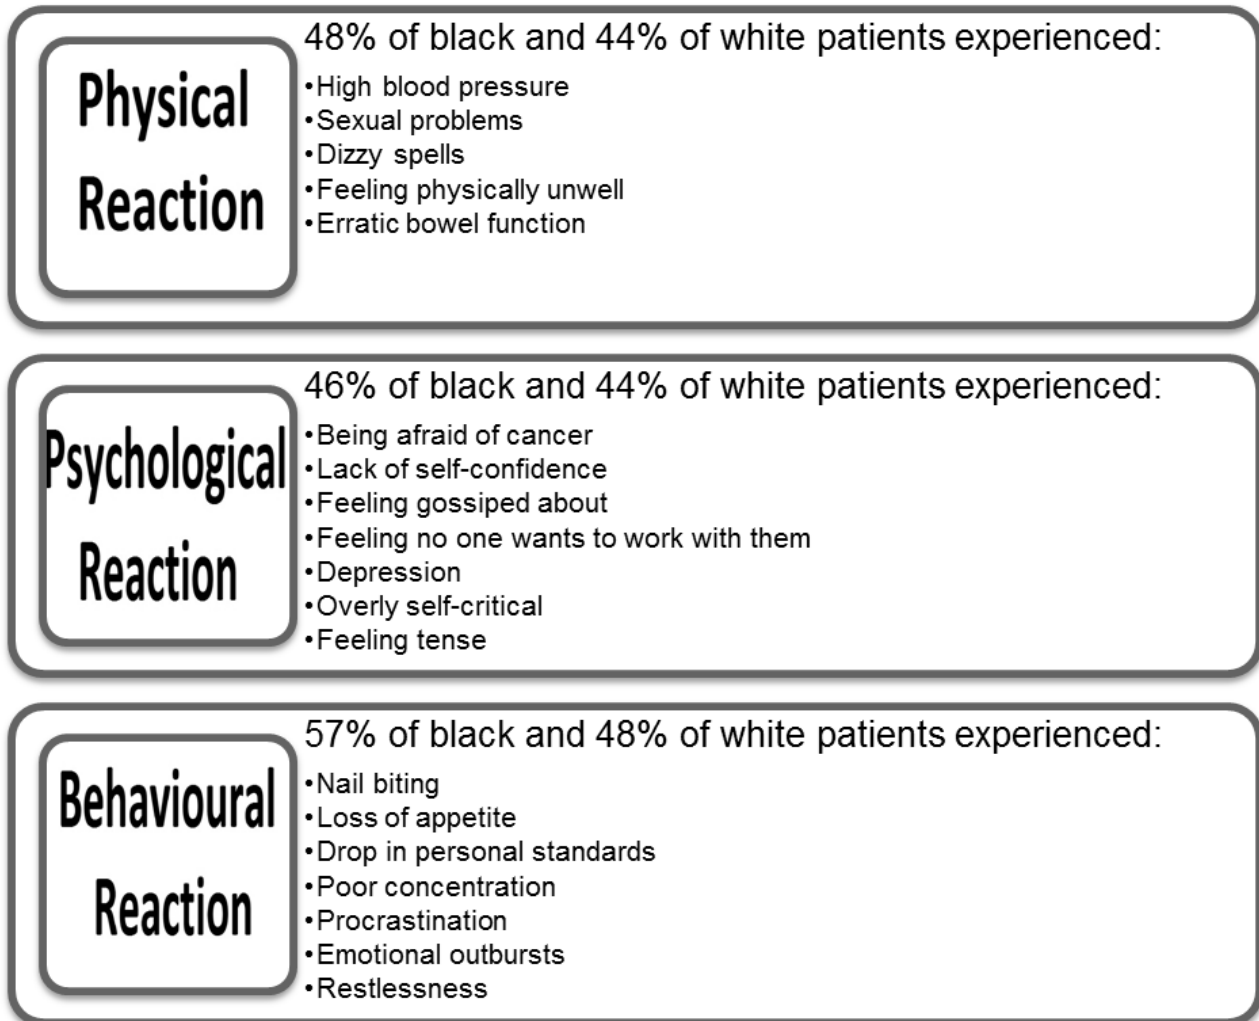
Physical Reaction

48% of black and 44% of white patients experienced:
•High blood pressure
•Sexual problems
•Dizzy spells
•Feeling physically unwell
•Erratic bowel function

Psychological Reaction

46% of black and 44% of white patients experienced:
•Being afraid of cancer
•Lack of self-confidence
•Feeling gossiped about
•Feeling no one wants to work with them
•Depression
•Overly self-critical
•Feeling tense

Behavioural Reaction

57% of black and 48% of white patients experienced:
•Nail biting
•Loss of appetite
•Drop in personal standards
•Poor concentration
•Procrastination
•Emotional outbursts
•Restlessness